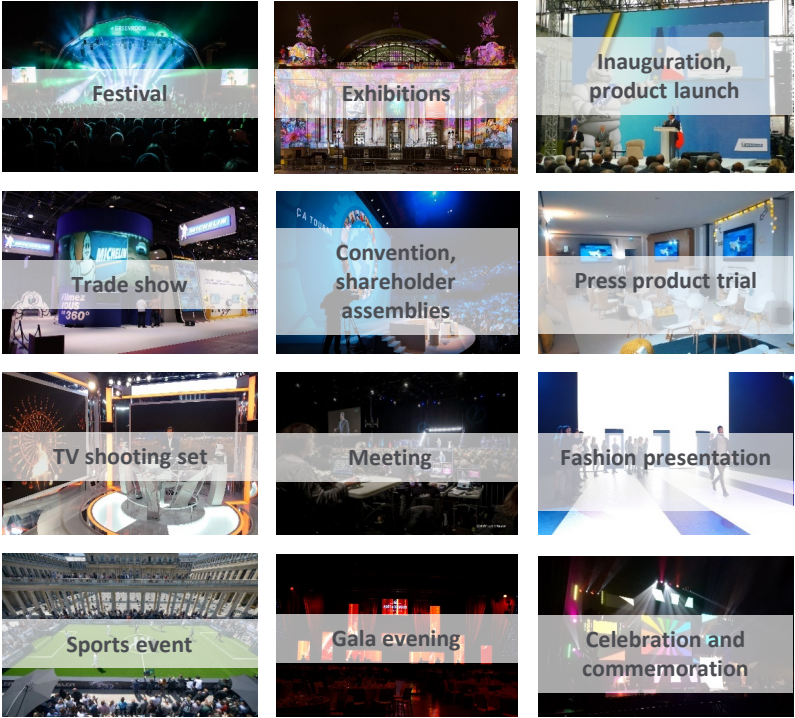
Festival

Exhibitions

Inauguration, product launch

Trade show

Convention, shareholder assemblies

Press product trial

TV shooting set

Meeting

Fashion presentation

Sports event

Gala evening

Celebration and commemoration